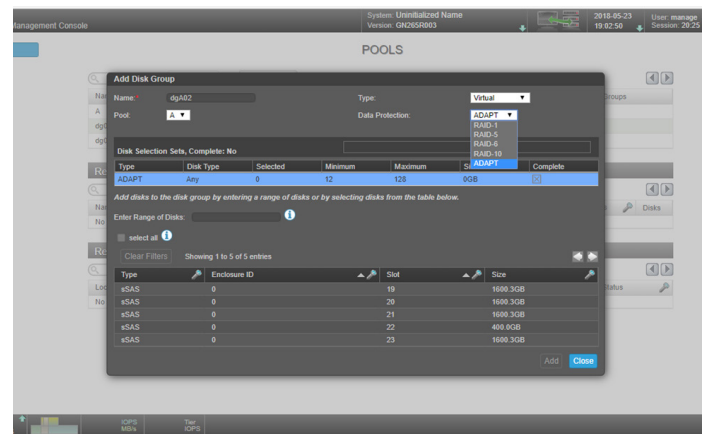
anagement Console

System: Uninitialized Name
Version: GN265R003

2018-05-23
19:02:50

User: manage
Session: 20:25

POOLS

Add Disk Group

Name: dgA02

Type: Virtual

Pool: A

Data Protection: ADAPT

RAID-1
RAID-5
RAID-6
RAID-10
ADAPT

Disk Selection Sets, Complete: No

| Type | Disk Type | Selected | Minimum | Maximum | Si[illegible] | Complete |
|---|---|---|---|---|---|---|
| ADAPT | Any | 0 | 12 | 128 | 0GB | |

Add disks to the disk group by entering a range of disks or by selecting disks from the table below.

Enter Range of Disks:

select all

Clear Filters

Showing 1 to 5 of 5 entries

| Type | Enclosure ID | Slot | Size |
|---|---|---|---|
| sSAS | 0 | 19 | 1600.3GB |
| sSAS | 0 | 20 | 1600.3GB |
| sSAS | 0 | 21 | 1600.3GB |
| sSAS | 0 | 22 | 400.0GB |
| sSAS | 0 | 23 | 1600.3GB |

Add Close

Na
A
dg
dg
Re
Na
No
Re
Lo
No
Groups
Disks
tatus

IOPS
MB/s
Tier
IOPS